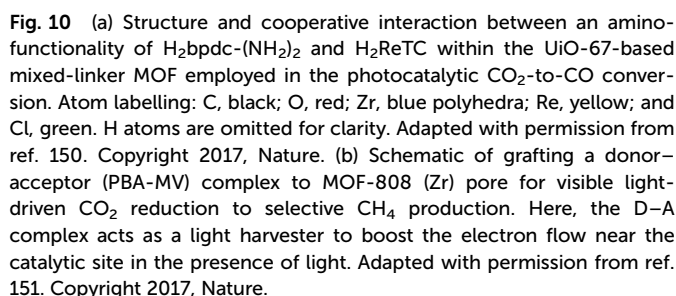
**Fig. 10** (a) Structure and cooperative interaction between an aminofunctionality of $H_2$bpdc-$(NH_2)_2$ and $H_2$ReTC within the UiO-67-based mixed-linker MOF employed in the photocatalytic $CO_2$-to-CO conversion. Atom labelling: C, black; O, red; Zr, blue polyhedra; Re, yellow; and Cl, green. H atoms are omitted for clarity. Adapted with permission from ref. 150. Copyright 2017, Nature. (b) Schematic of grafting a donor–acceptor (PBA-MV) complex to MOF-808 (Zr) pore for visible light-driven $CO_2$ reduction to selective $CH_4$ production. Here, the D–A complex acts as a light harvester to boost the electron flow near the catalytic site in the presence of light. Adapted with permission from ref. 151. Copyright 2017, Nature.